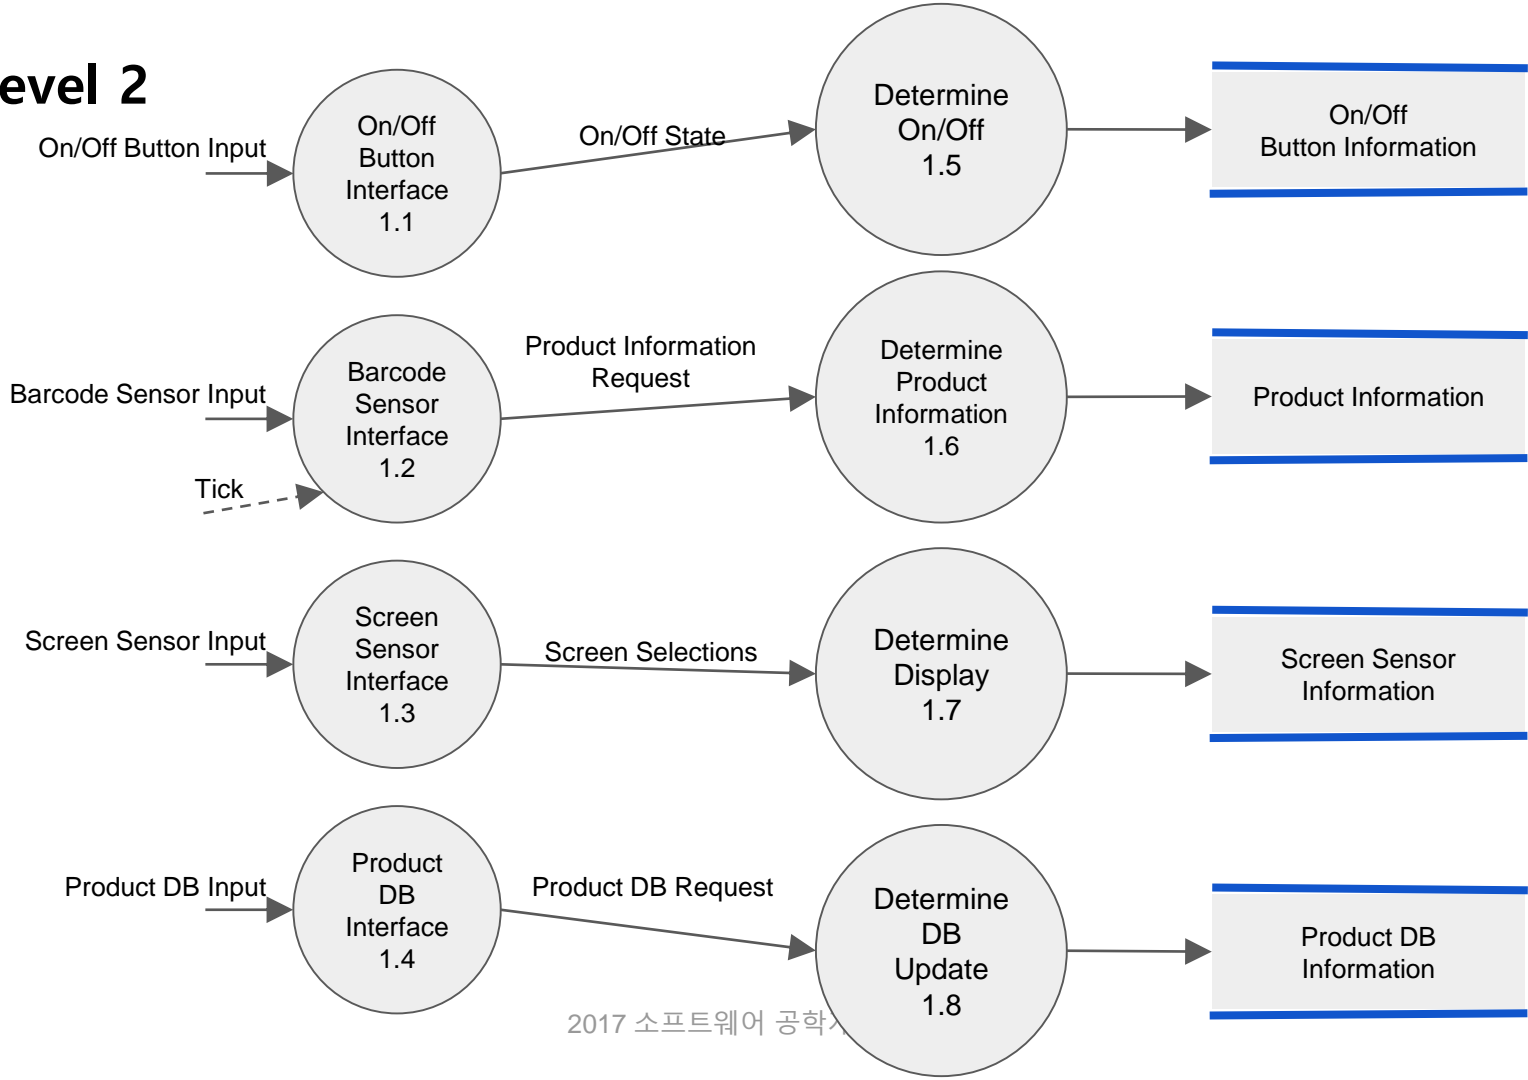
evel 2

On/Off Button Input

On/Off Button Interface 1.1

On/Off State

Determine On/Off 1.5

On/Off Button Information

Barcode Sensor Input

Tick

Barcode Sensor Interface 1.2

Product Information Request

Determine Product Information 1.6

Product Information

Screen Sensor Input

Screen Sensor Interface 1.3

Screen Selections

Determine Display 1.7

Screen Sensor Information

Product DB Input

Product DB Interface 1.4

Product DB Request

Determine DB Update 1.8

Product DB Information

2017 소프트웨어 공학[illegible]